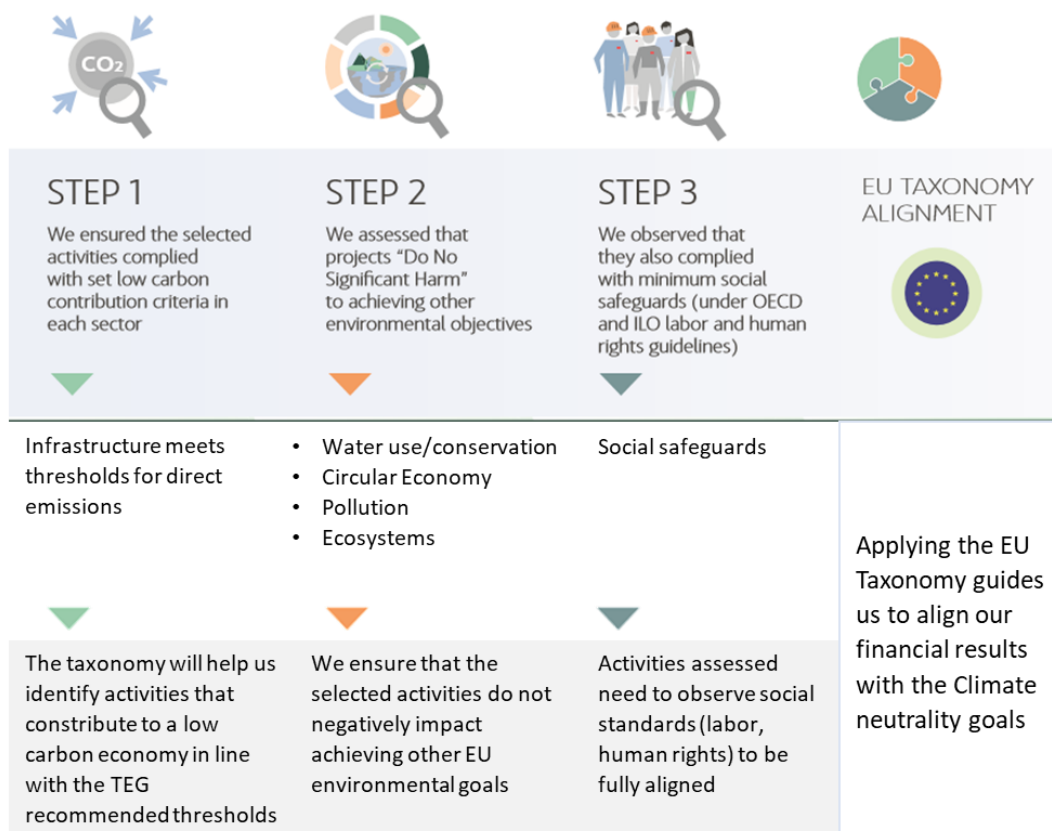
$CO_2$

STEP 1

We ensured the selected activities complied with set low carbon contribution criteria in each sector

STEP 2

We assessed that projects "Do No Significant Harm" to achieving other environmental objectives

STEP 3

We observed that they also complied with minimum social safeguards (under OECD and ILO labor and human rights guidelines)

EU TAXONOMY ALIGNMENT

Infrastructure meets thresholds for direct emissions

- Water use/conservation
- Circular Economy
- Pollution
- Ecosystems

Social safeguards

Applying the EU Taxonomy guides us to align our financial results with the Climate neutrality goals

The taxonomy will help us identify activities that contribute to a low carbon economy in line with the TEG recommended thresholds

We ensure that the selected activities do not negatively impact achieving other EU environmental goals

Activities assessed need to observe social standards (labor, human rights) to be fully aligned